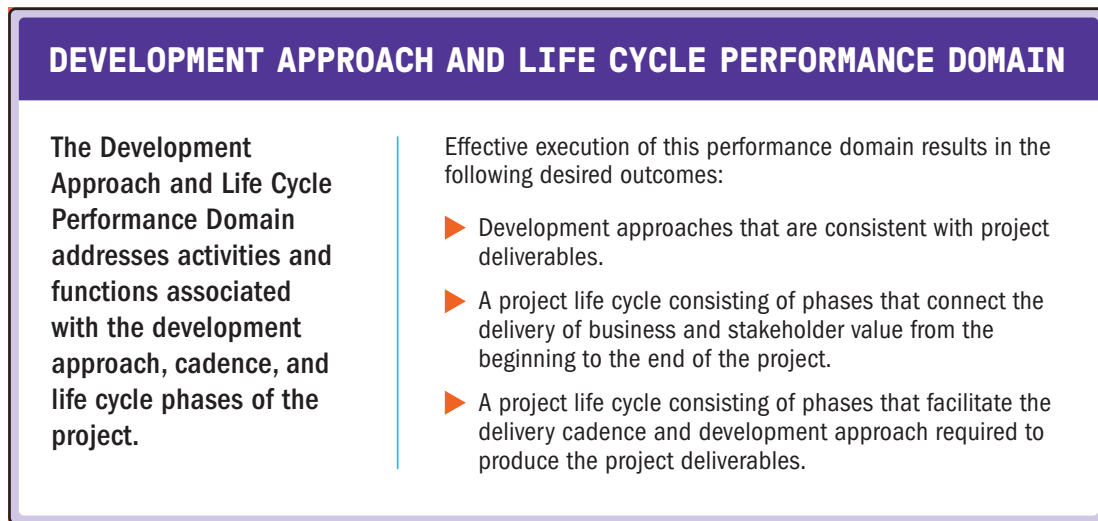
DEVELOPMENT APPROACH AND LIFE CYCLE PERFORMANCE DOMAIN

The Development Approach and Life Cycle Performance Domain addresses activities and functions associated with the development approach, cadence, and life cycle phases of the project.

Effective execution of this performance domain results in the following desired outcomes:

Development approaches that are consistent with project deliverables.

A project life cycle consisting of phases that connect the delivery of business and stakeholder value from the beginning to the end of the project.

A project life cycle consisting of phases that facilitate the delivery cadence and development approach required to produce the project deliverables.